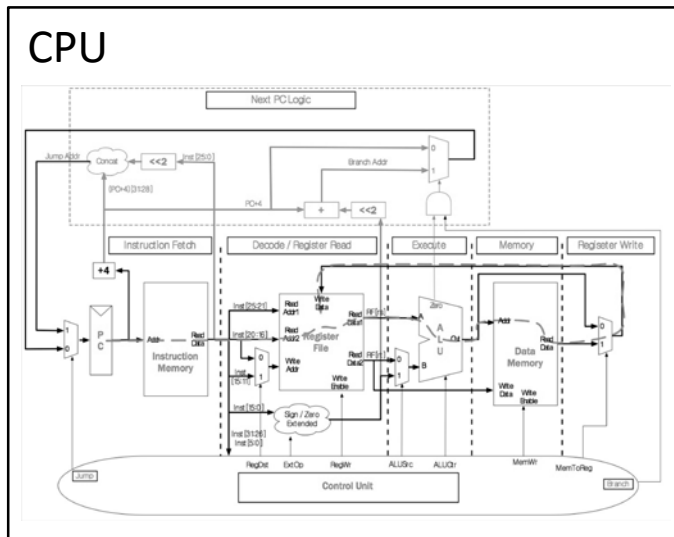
CPU

Next PC Logic

Jump Addr
Concat
<<2
Inst [25:0]
(PC+4) [31:28]
Branch Addr
0
1
PC+4
+
<<2

Instruction Fetch
Decode / Register Read
Execute
Memory
Register Write

+4
1
0
P
C
Addr
Read Data
Instruction Memory

Inst [25:21]
Inst [20:16]
Inst [15:11]
0
1
Read Addr1
Read Addr2
Write Addr
Write Data
Register File
Read Data1
Read Data2
RF[rs]
RF[rt]
Write Enable

Inst [15:0]
Sign / Zero Extended
Inst [31:26]
Inst [5:0]

Zero
A
B
0
1
A L U
Out

Addr
Read Data
Data Memory
Write Data
Write Enable

0
1

Jump
RegDst
ExtOp
RegWr
ALUSrc
ALUCtr
MemWr
MemToReg
Branch
Control Unit